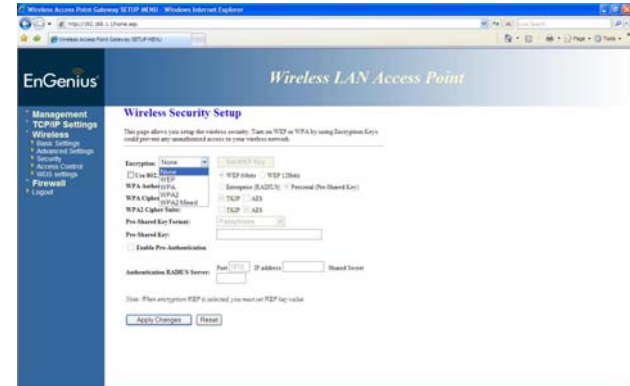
Wireless Access Point Gateway SETUP MENU - Windows Internet Explorer

http://192.168.1.1/home.asp

Wireless Access Point Gateway SETUP MENU

EnGenius

Wireless LAN Access Point

Management
TCP/IP Settings
Wireless
Basic Settings
Advanced Settings
Security
Access Control
WDS settings
Firewall
Logout

Wireless Security Setup

This page allows you setup the wireless security. Turn on WEP or WPA by using Encryption Keys could prevent any unauthorized access to your wireless network.

Encryption: None

None
WEP
WPA
WPA2
WPA2 Mixed

Set WEP Key

Use 802
WEP 64bits WEP 128bits

WPA Authe
Enterprise (RADIUS) Personal (Pre-Shared Key)

WPA Ciphe
TKIP AES

WPA2 Cipher Suite:
TKIP AES

Pre-Shared Key Format:
Passphrase

Pre-Shared Key:

Enable Pre-Authentication

Authentication RADIUS Server:
Port 1812 IP address Shared Secret

Note: When encryption WEP is selected, you must set WEP key value.

Apply Changes Reset